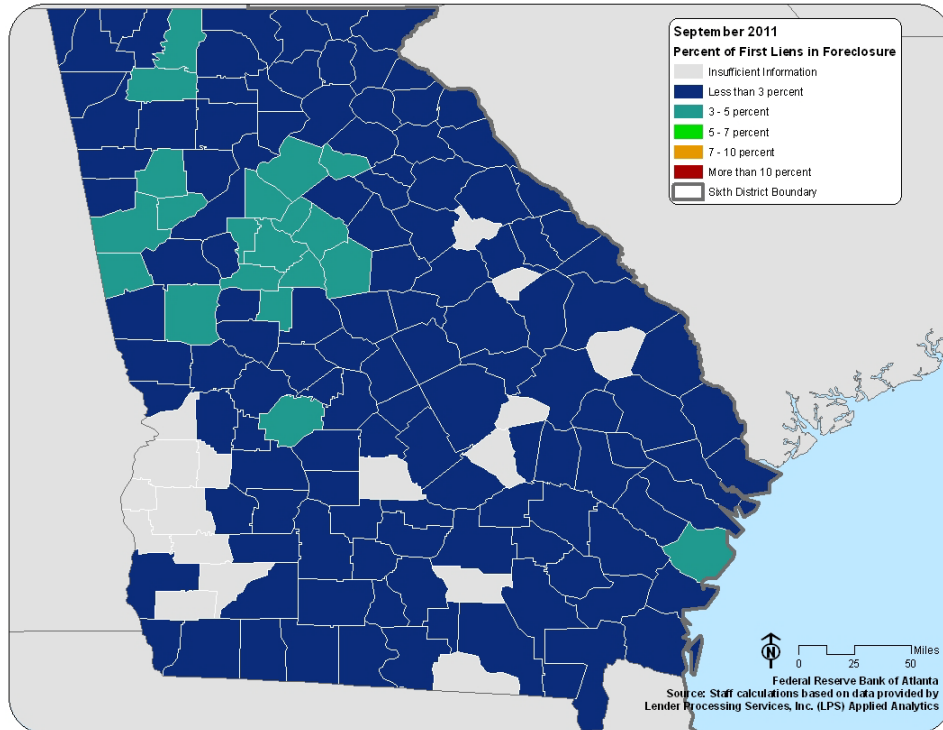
September 2011
Percent of First Liens in Foreclosure

Insufficient Information
Less than 3 percent
3 - 5 percent
5 - 7 percent
7 - 10 percent
More than 10 percent
Sixth District Boundary

N
Miles
0 25 50

Federal Reserve Bank of Atlanta
Source: Staff calculations based on data provided by Lender Processing Services, Inc. (LPS) Applied Analytics